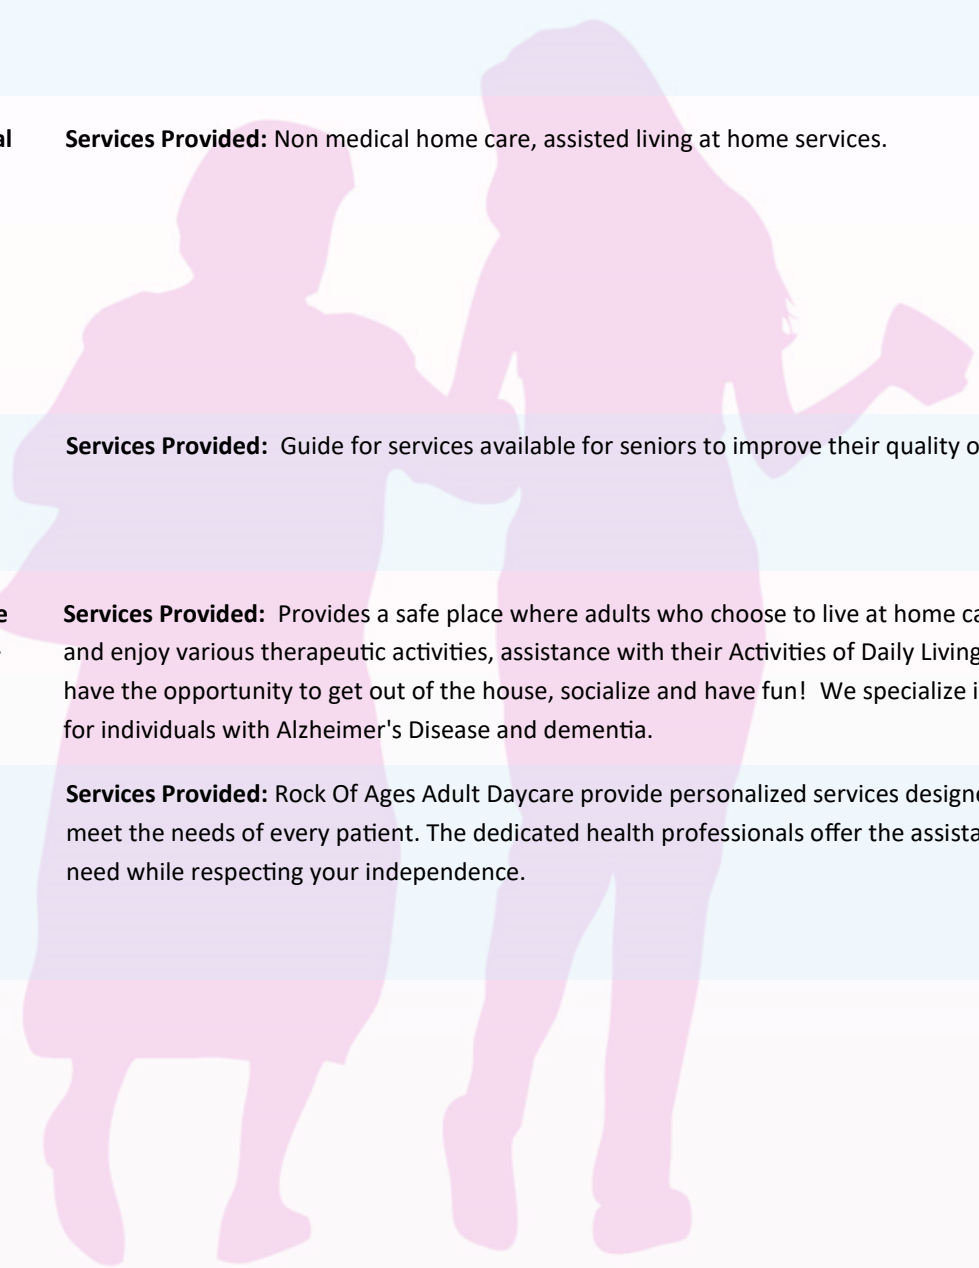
al

Services Provided: Non medical home care, assisted living at home services.

Services Provided: Guide for services available for seniors to improve their quality o

e

Services Provided: Provides a safe place where adults who choose to live at home ca and enjoy various therapeutic activities, assistance with their Activities of Daily Living have the opportunity to get out of the house, socialize and have fun! We specialize i for individuals with Alzheimer's Disease and dementia.

Services Provided: Rock Of Ages Adult Daycare provide personalized services design meet the needs of every patient. The dedicated health professionals offer the assista need while respecting your independence.